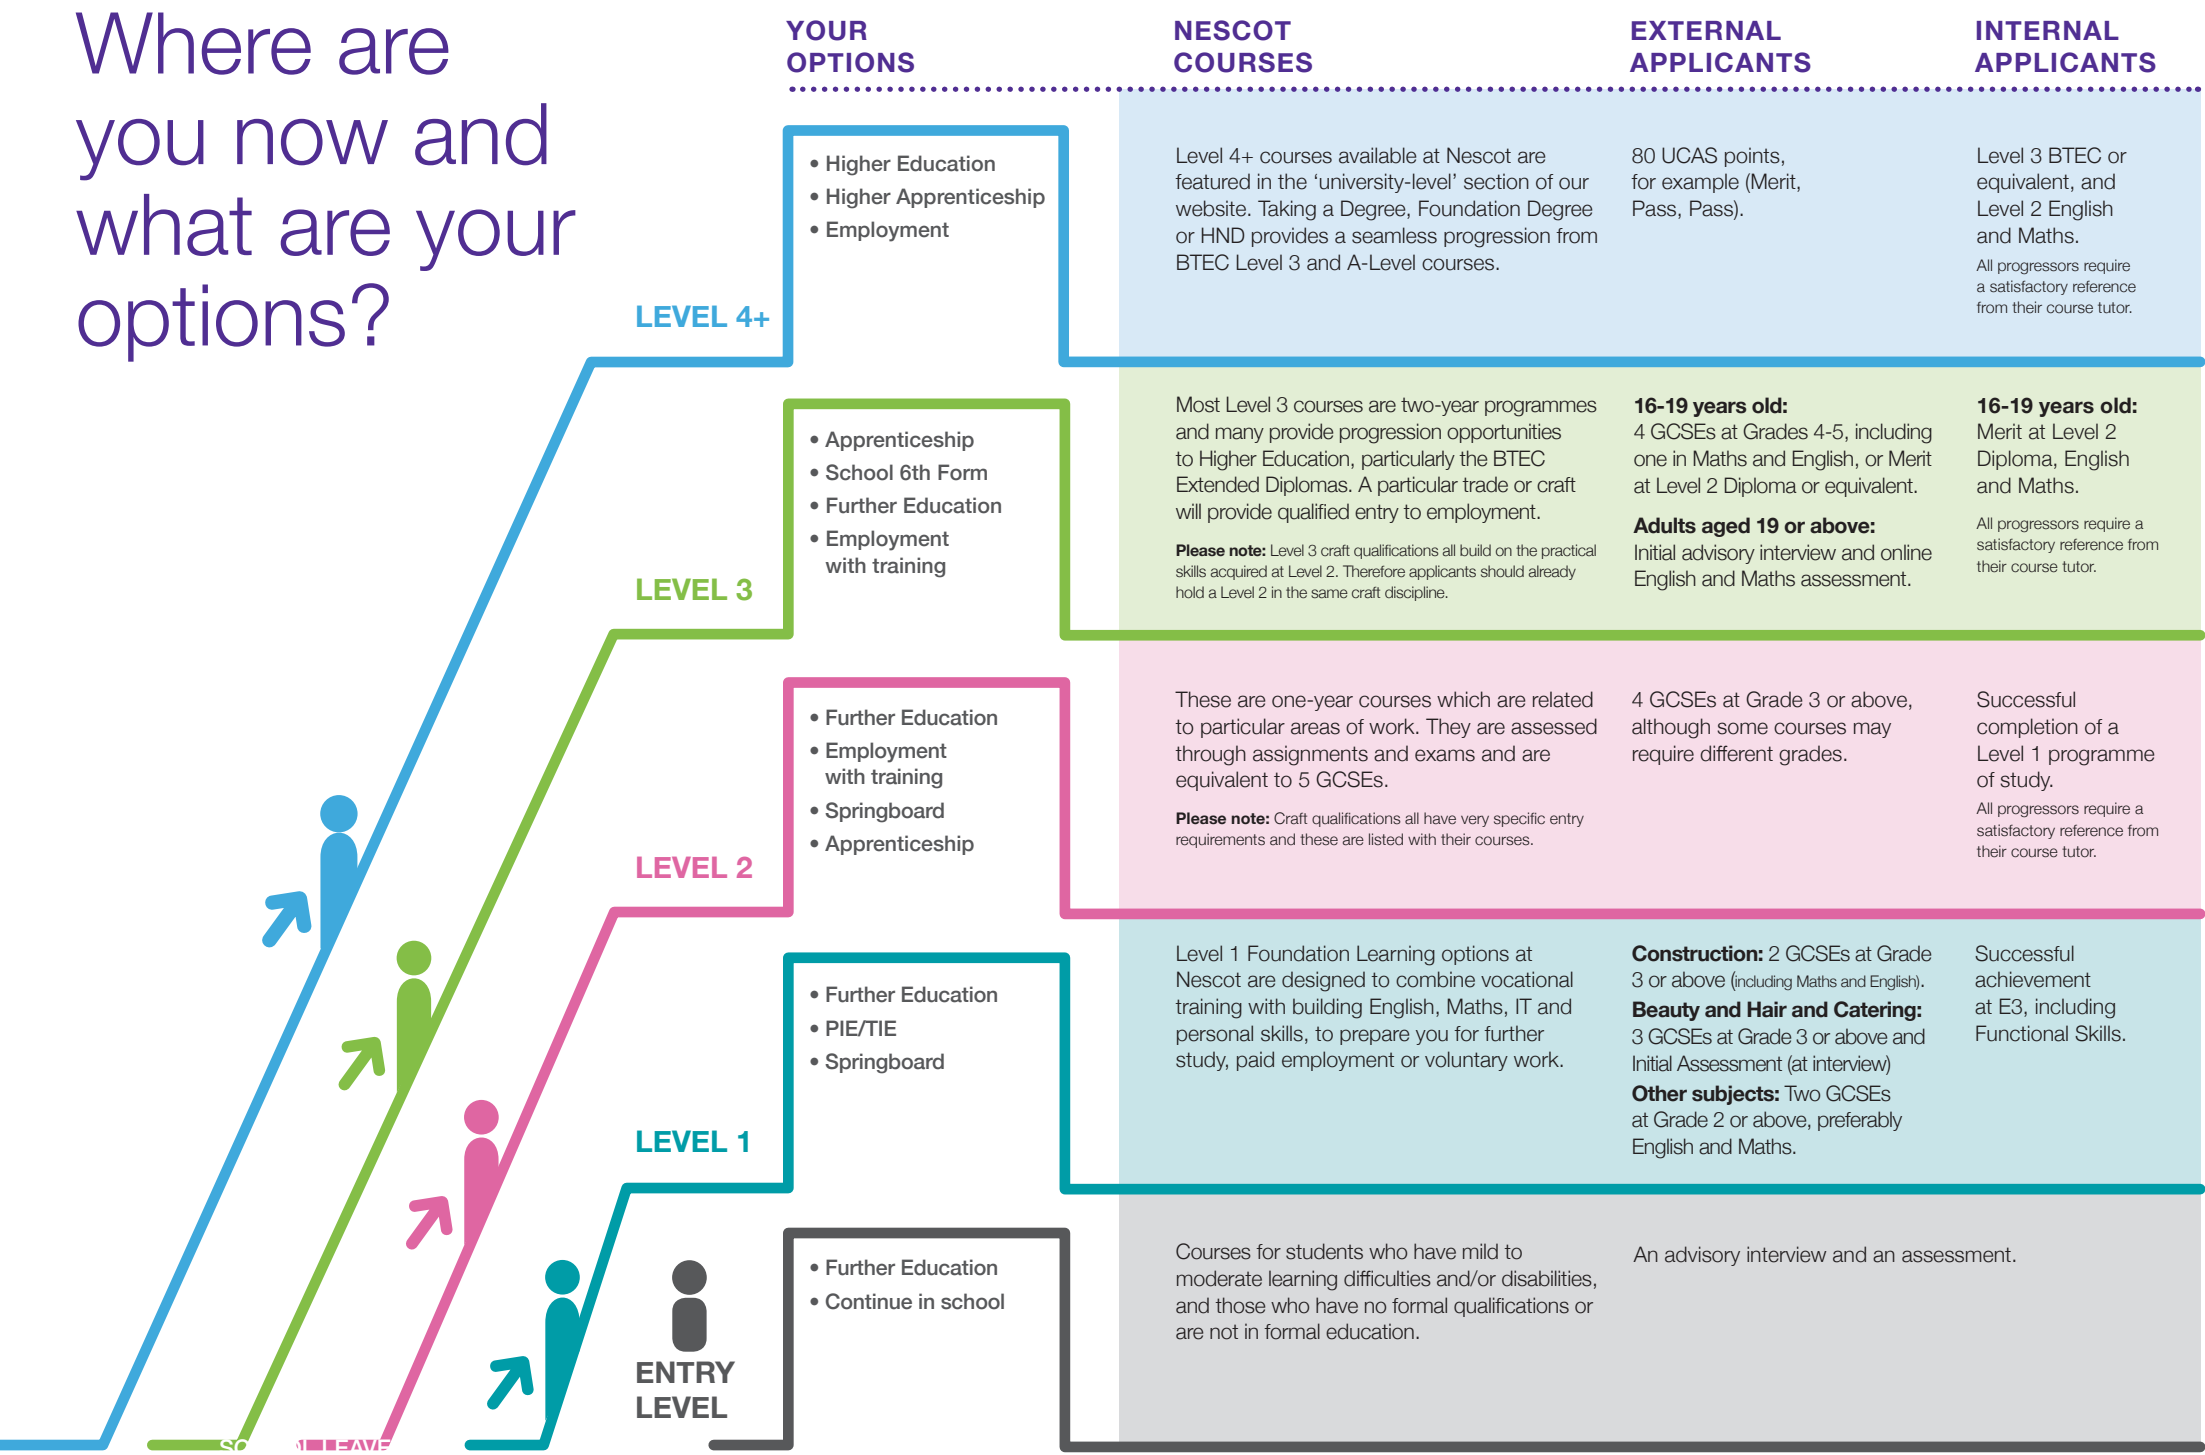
Where are you now and what are your options?

YOUR OPTIONS

NESCOT COURSES

EXTERNAL APPLICANTS

INTERNAL APPLICANTS

LEVEL 4+

• Higher Education
• Higher Apprenticeship
• Employment

Level 4+ courses available at Nescot are featured in the 'university-level' section of our website. Taking a Degree, Foundation Degree or HND provides a seamless progression from BTEC Level 3 and A-Level courses.

80 UCAS points, for example (Merit, Pass, Pass).

Level 3 BTEC or equivalent, and Level 2 English and Maths.

All progressors require a satisfactory reference from their course tutor.

LEVEL 3

• Apprenticeship
• School 6th Form
• Further Education
• Employment with training

Most Level 3 courses are two-year programmes and many provide progression opportunities to Higher Education, particularly the BTEC Extended Diplomas. A particular trade or craft will provide qualified entry to employment.

**Please note:** Level 3 craft qualifications all build on the practical skills acquired at Level 2. Therefore applicants should already hold a Level 2 in the same craft discipline.

**16-19 years old:**
4 GCSEs at Grades 4-5, including one in Maths and English, or Merit at Level 2 Diploma or equivalent.

**Adults aged 19 or above:**
Initial advisory interview and online English and Maths assessment.

**16-19 years old:**
Merit at Level 2 Diploma, English and Maths.

All progressors require a satisfactory reference from their course tutor.

LEVEL 2

• Further Education
• Employment with training
• Springboard
• Apprenticeship

These are one-year courses which are related to particular areas of work. They are assessed through assignments and exams and are equivalent to 5 GCSEs.

**Please note:** Craft qualifications all have very specific entry requirements and these are listed with their courses.

4 GCSEs at Grade 3 or above, although some courses may require different grades.

Successful completion of a Level 1 programme of study.

All progressors require a satisfactory reference from their course tutor.

LEVEL 1

• Further Education
• PIE/TIE
• Springboard

Level 1 Foundation Learning options at Nescot are designed to combine vocational training with building English, Maths, IT and personal skills, to prepare you for further study, paid employment or voluntary work.

**Construction:** 2 GCSEs at Grade 3 or above (including Maths and English).
**Beauty and Hair and Catering:** 3 GCSEs at Grade 3 or above and Initial Assessment (at interview)
**Other subjects:** Two GCSEs at Grade 2 or above, preferably English and Maths.

Successful achievement at E3, including Functional Skills.

ENTRY LEVEL

• Further Education
• Continue in school

Courses for students who have mild to moderate learning difficulties and/or disabilities, and those who have no formal qualifications or are not in formal education.

An advisory interview and an assessment.

SC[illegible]L LEAVE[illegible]